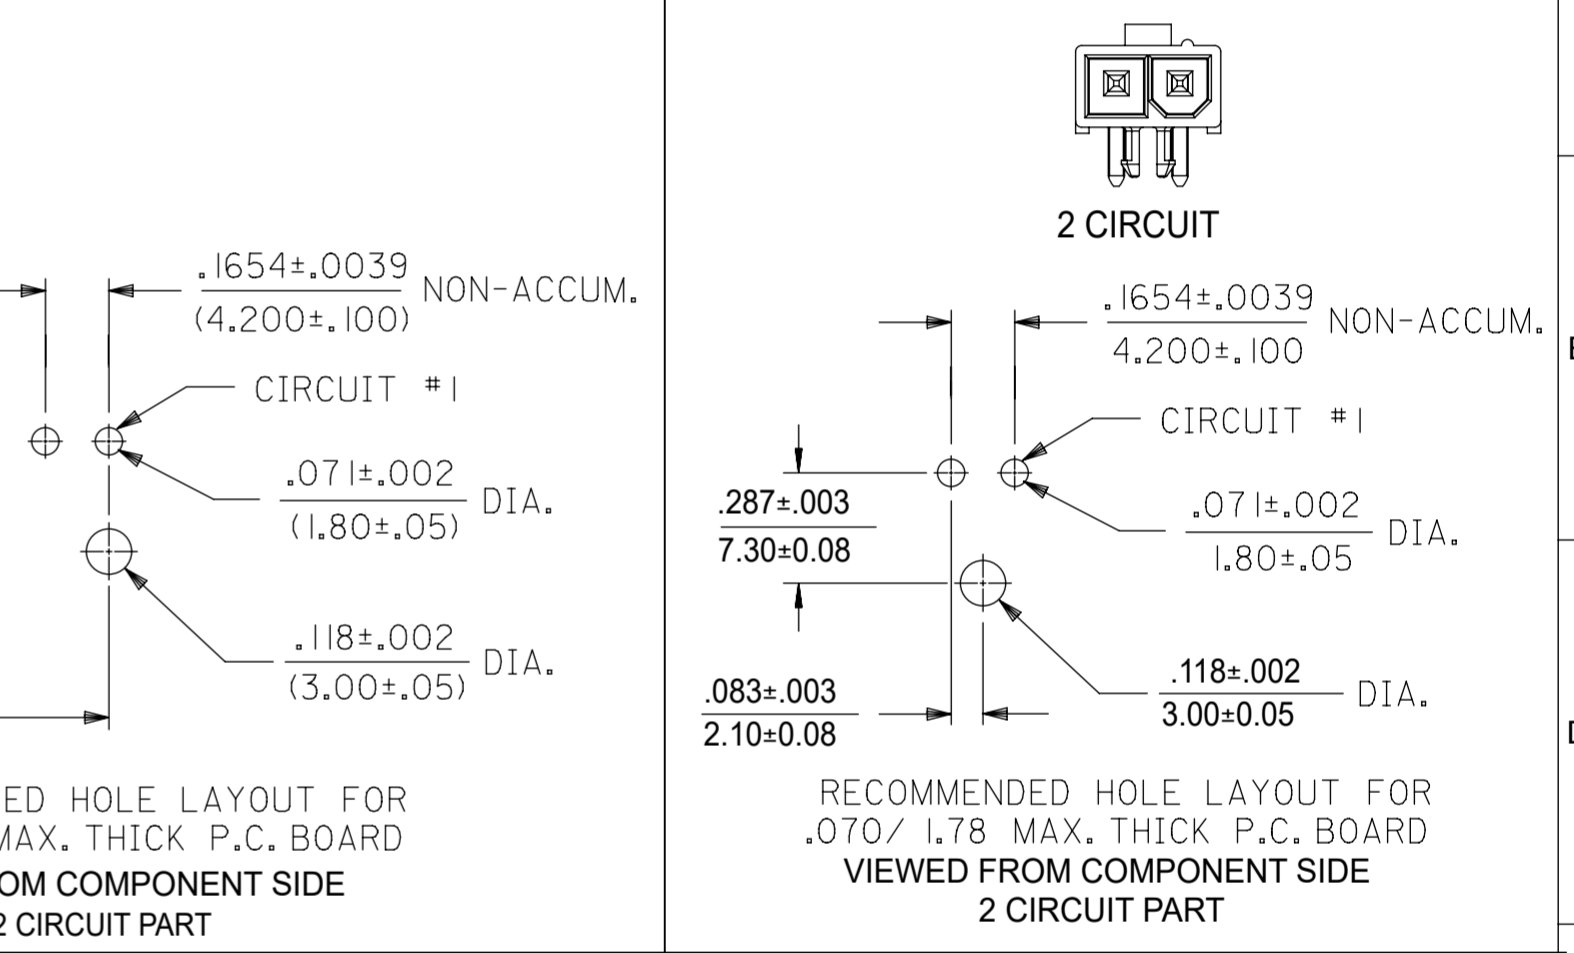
$\frac{.1654\pm.0039}{(4.200\pm.100)}$ NON-ACCUM.

CIRCUIT #1

$\frac{.071\pm.002}{(1.80\pm.05)}$ DIA.

$\frac{.118\pm.002}{(3.00\pm.05)}$ DIA.

ED HOLE LAYOUT FOR
MAX. THICK P.C. BOARD
OM COMPONENT SIDE
2 CIRCUIT PART

2 CIRCUIT

$\frac{.1654\pm.0039}{4.200\pm.100}$ NON-ACCUM.

CIRCUIT #1

$\frac{.287\pm.003}{7.30\pm0.08}$

$\frac{.071\pm.002}{1.80\pm.05}$ DIA.

$\frac{.083\pm.003}{2.10\pm0.08}$

$\frac{.118\pm.002}{3.00\pm0.05}$ DIA.

RECOMMENDED HOLE LAYOUT FOR
.070/ 1.78 MAX. THICK P.C. BOARD
VIEWED FROM COMPONENT SIDE
2 CIRCUIT PART

E

D